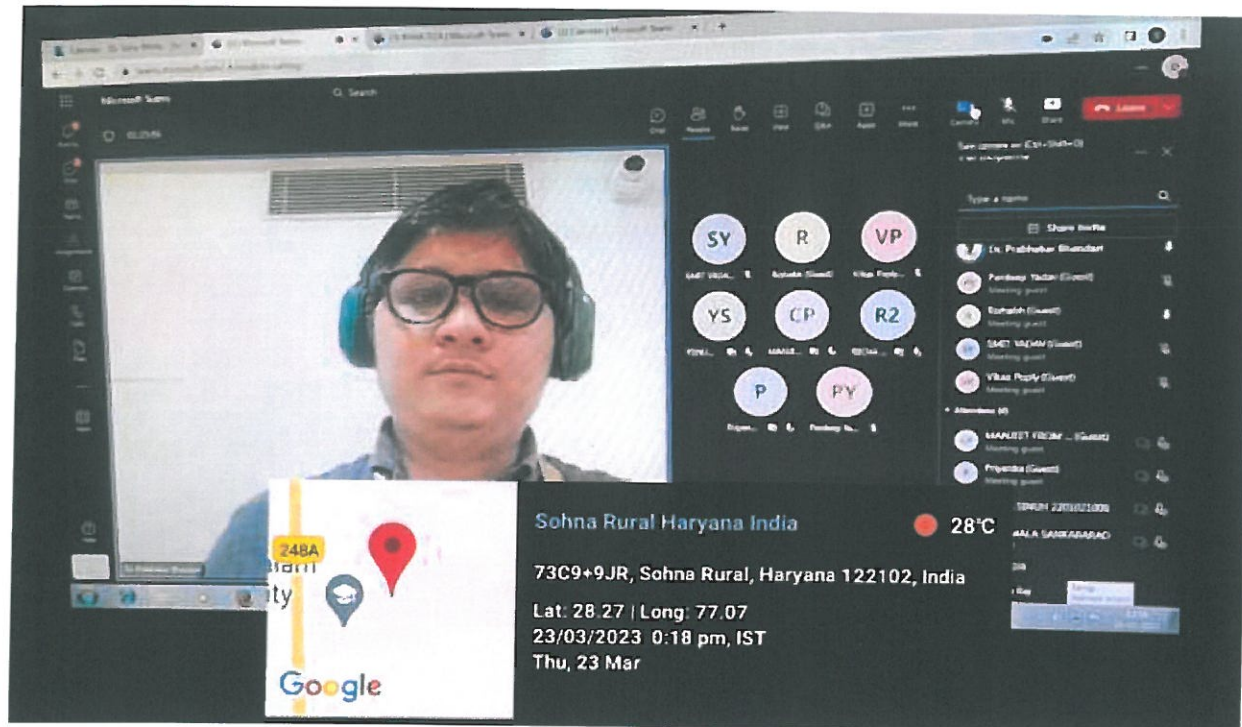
Microsoft Teams

Q Search

Chat People Raise View Q&A Apps More Camera Mic Share Leave

SY R VP

YS CP R2

P PY

Type a name

Share invite

Dr. Prabhakar Bhandari

Pardeep Yadav (Guest)

Rishabh (Guest)

SMT. YADAV (Guest)

Vikas Poply (Guest)

MANJEET FROM ... (Guest)

Priyanka (Guest)

248A

Google

Sohna Rural Haryana India

28°C

73C9+9JR, Sohna Rural, Haryana 122102, India

Lat: 28.27 | Long: 77.07

23/03/2023 0:18 pm, IST

Thu, 23 Mar